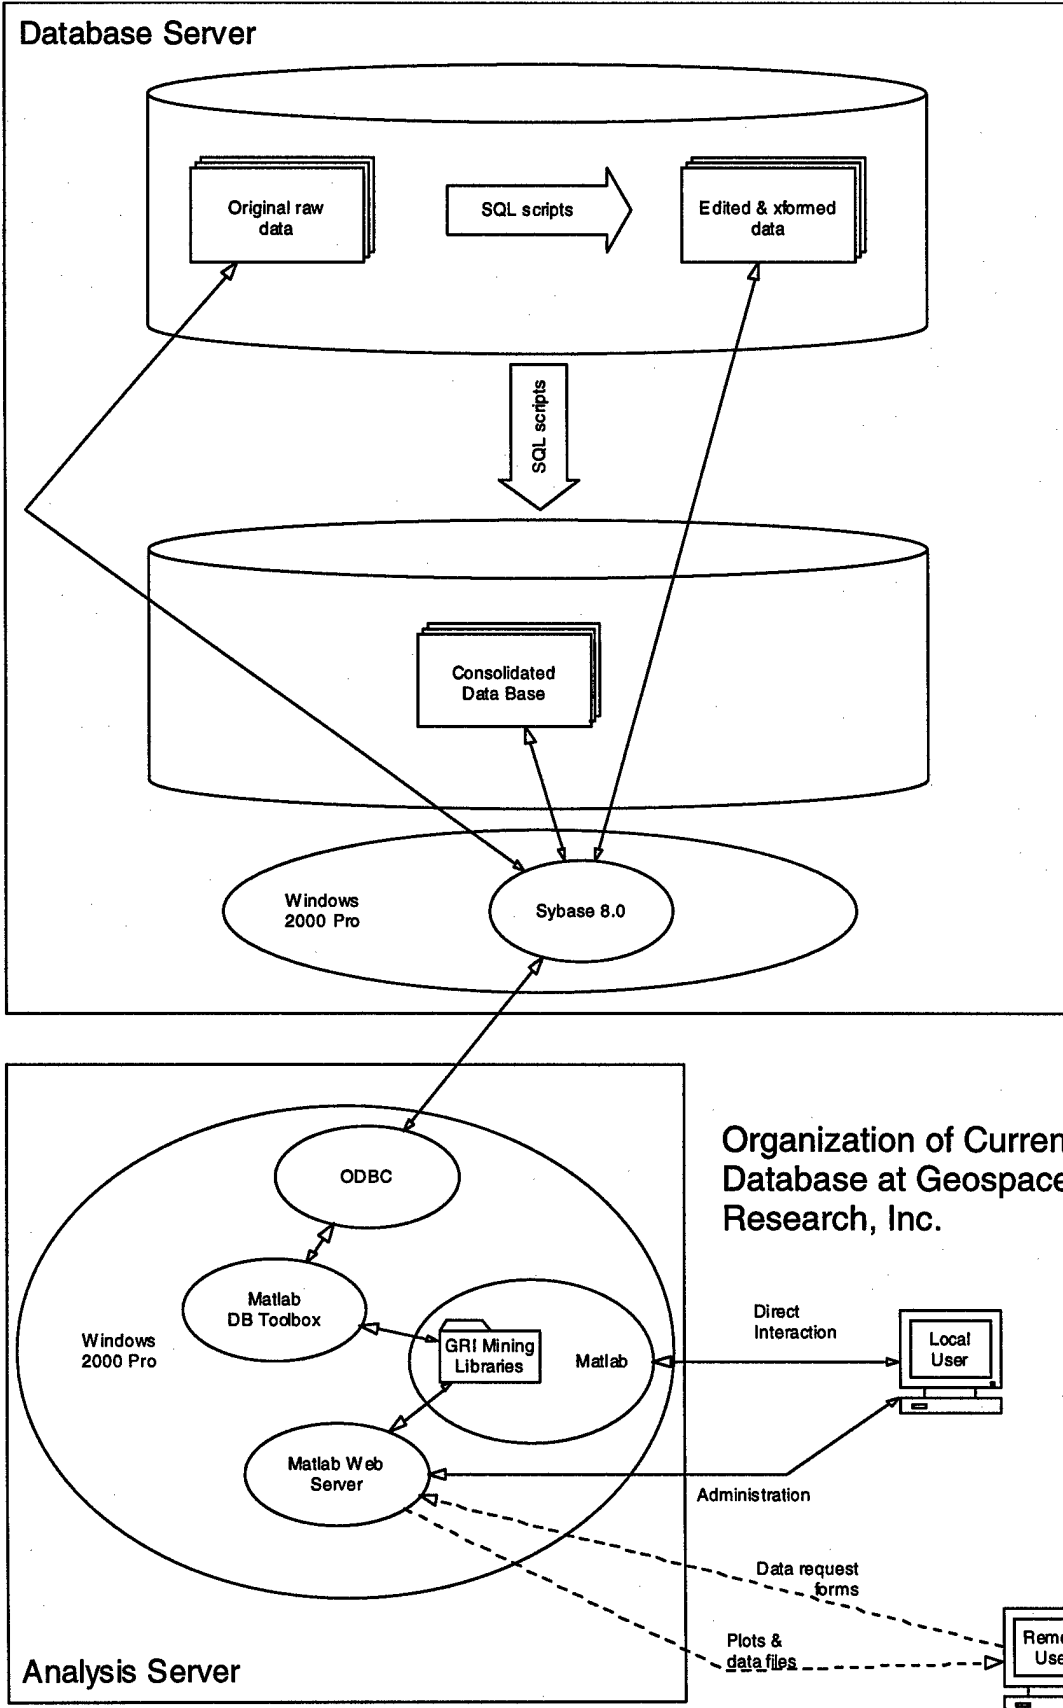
Database Server

Original raw data

SQL scripts

Edited & xformed data

SQL scripts

Consolidated Data Base

Windows 2000 Pro

Sybase 8.0

Organization of Curren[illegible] Database at Geospace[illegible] Research, Inc.

ODBC

Matlab DB Toolbox

Windows 2000 Pro

GRI Mining Libraries

Matlab

Direct Interaction

Local User

Matlab Web Server

Administration

Data request forms

Plots & data files

Remo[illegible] Use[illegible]

Analysis Server